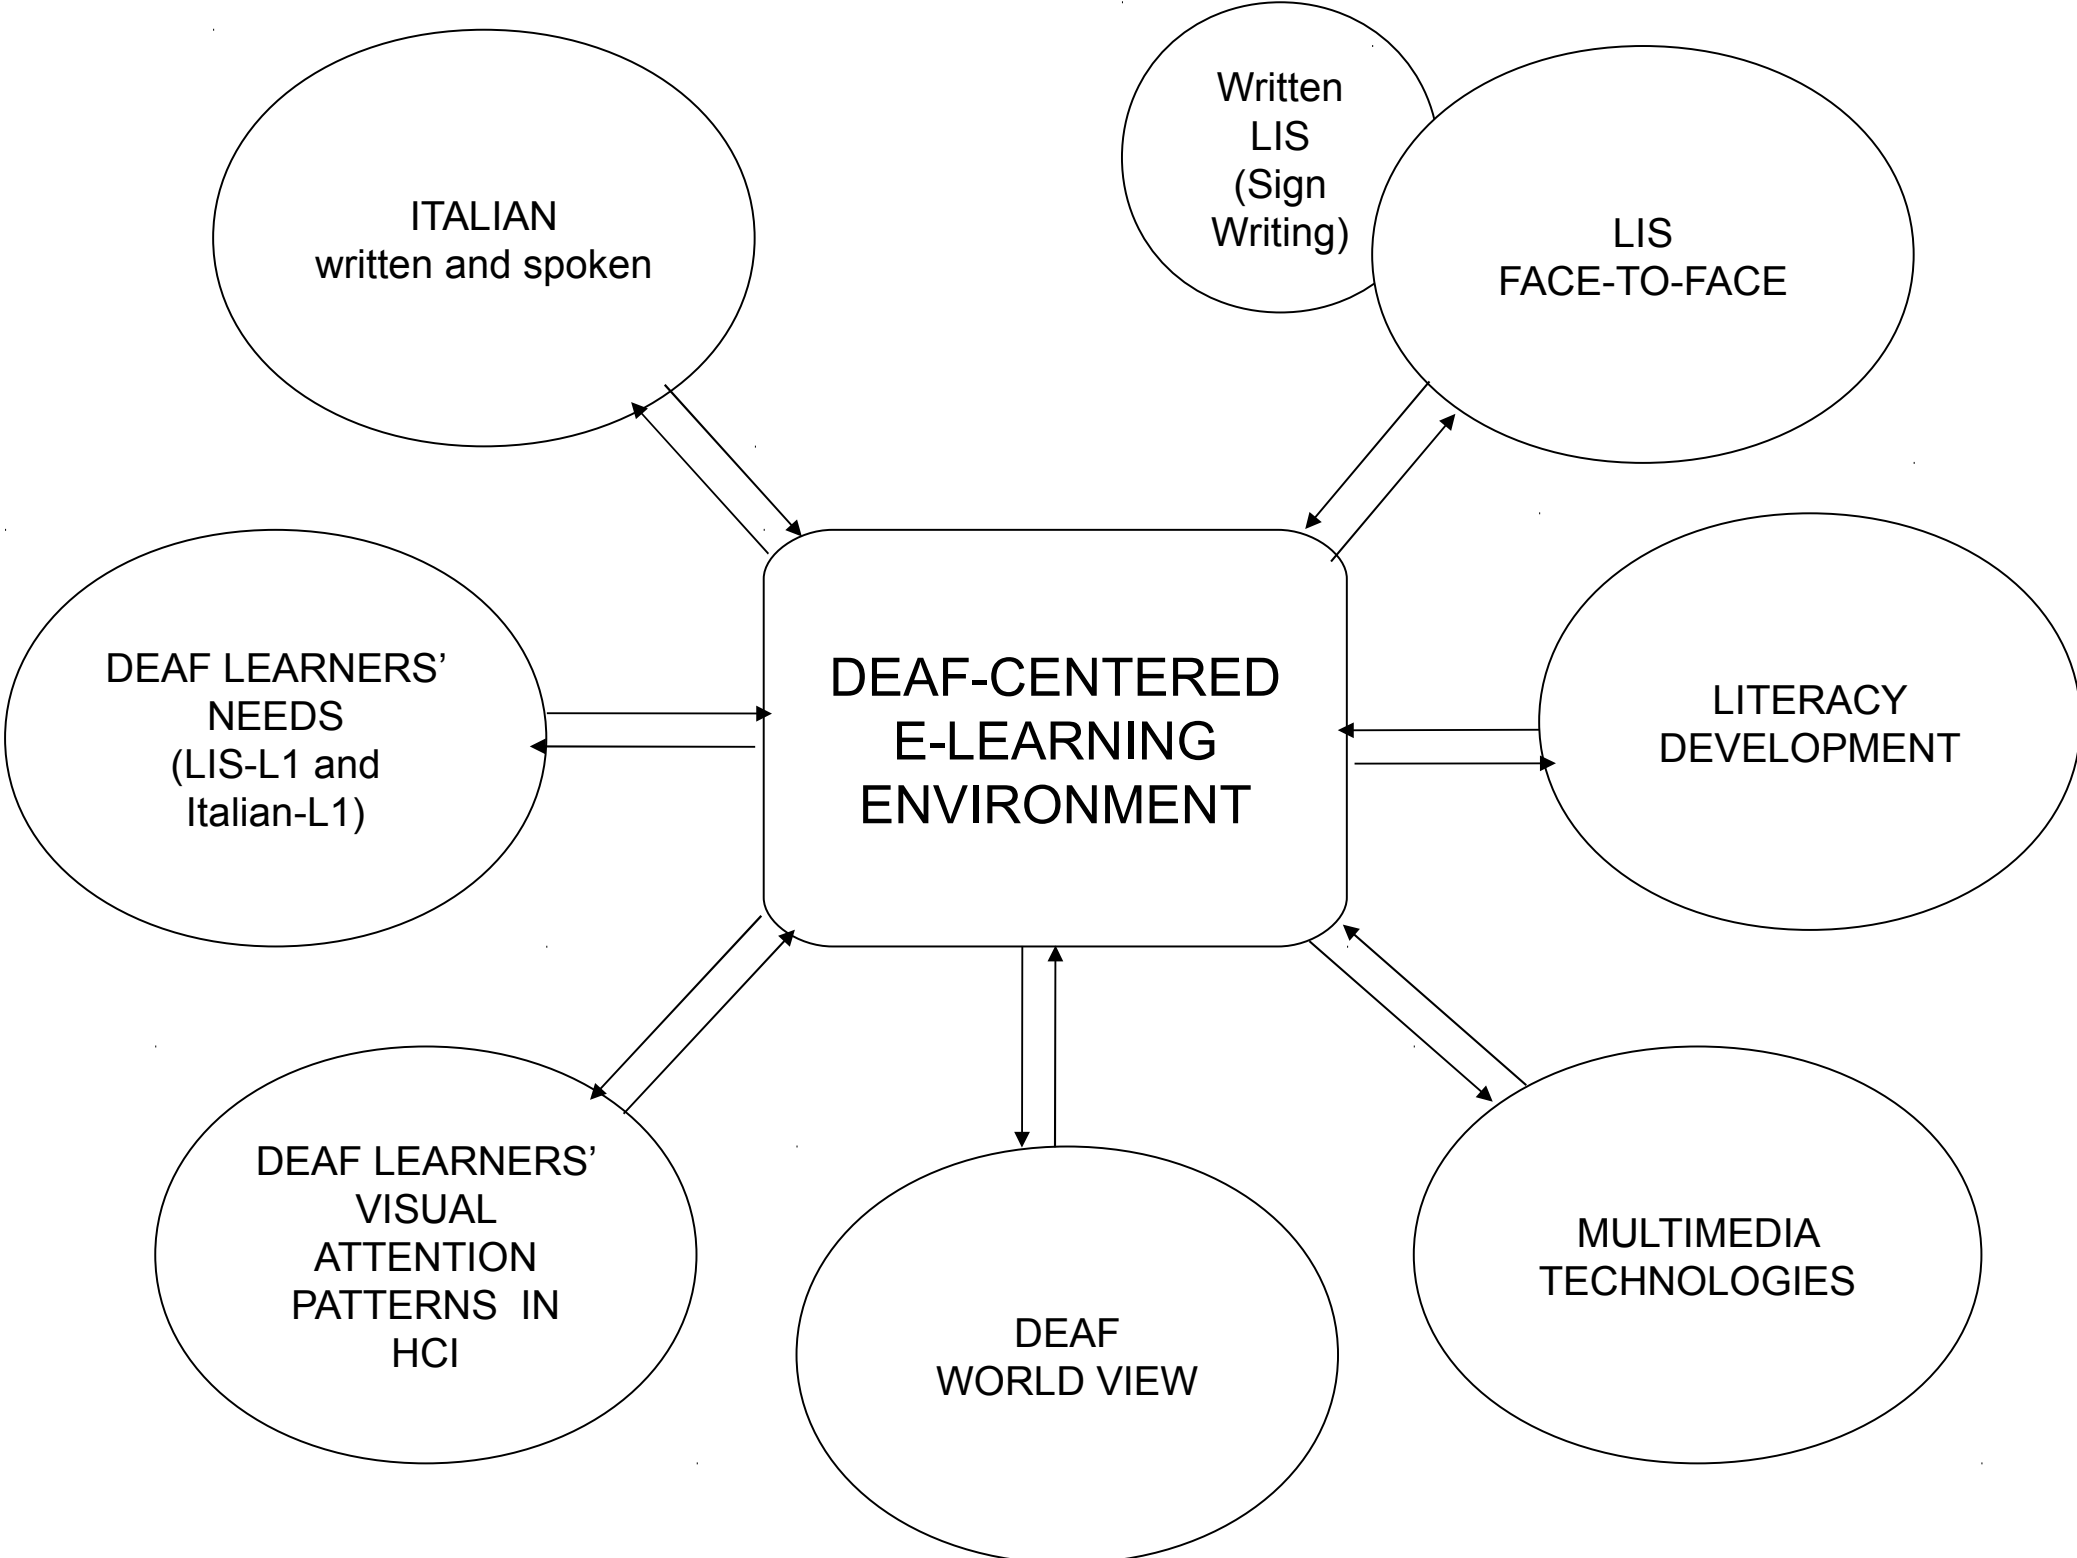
ITALIAN
written and spoken

Written
LIS
(Sign
Writing)

LIS
FACE-TO-FACE

DEAF LEARNERS'
NEEDS
(LIS-L1 and
Italian-L1)

DEAF-CENTERED
E-LEARNING
ENVIRONMENT

LITERACY
DEVELOPMENT

DEAF LEARNERS'
VISUAL
ATTENTION
PATTERNS IN
HCI

DEAF
WORLD VIEW

MULTIMEDIA
TECHNOLOGIES